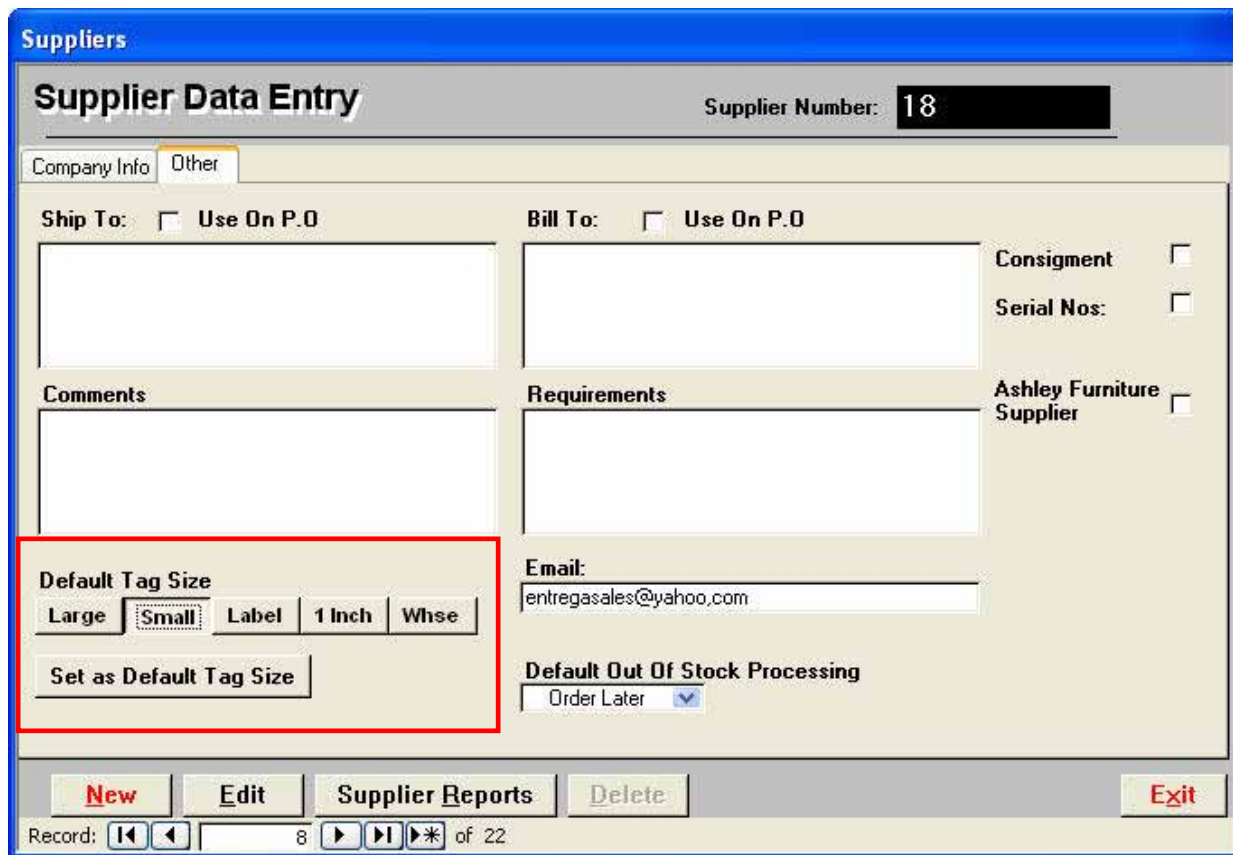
Suppliers

Supplier Data Entry

Supplier Number: 18

Company Info Other

Ship To: Use On P.O

Bill To: Use On P.O

Consignment

Serial Nos:

Comments

Requirements

Ashley Furniture Supplier

Default Tag Size

Large Small Label 1 Inch Whse

Set as Default Tag Size

Email:

entregasales@yahoo,com

Default Out Of Stock Processing

Order Later

New Edit Supplier Reports Delete Exit

Record: 8 of 22